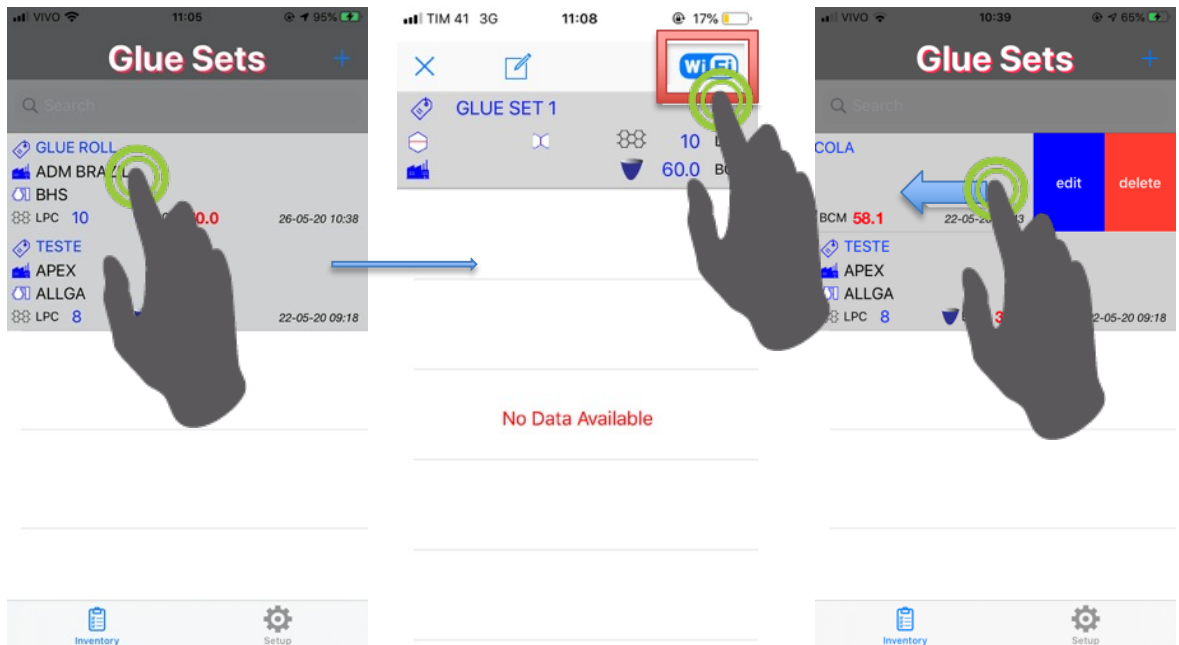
VIVO 11:05 95%

Glue Sets +

Search

GLUE ROLL
ADM BRAZ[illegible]
BHS
LPC 10 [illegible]0.0 26-05-20 10:38

TESTE
APEX
ALLGA
LPC 8 22-05-20 09:18

Inventory Setup

TIM 41 3G 11:08 17%

WiFi

GLUE SET 1
10 L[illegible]
60.0 B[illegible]

No Data Available

VIVO 10:39 65%

Glue Sets +

Search

COLA
BCM 58.1 22-05-20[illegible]3
edit delete

TESTE
APEX
ALLGA
LPC 8 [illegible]3 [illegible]2-05-20 09:18

Inventory Setup